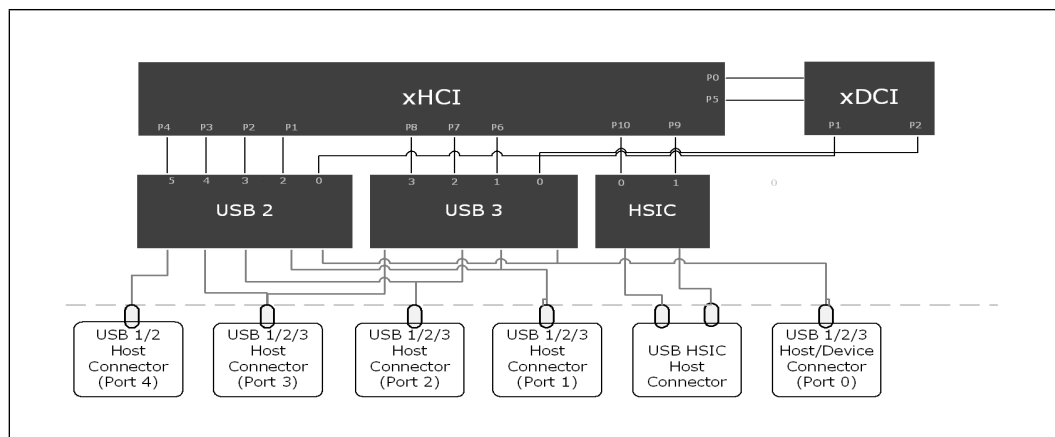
xHCI
P0
P5
P4 P3 P2 P1
P8 P7 P6
P10 P9
xDCI
P1 P2
5 4 3 2 0
USB 2
3 2 1 0
USB 3
0 1
HSIC
0
USB 1/2 Host Connector (Port 4)
USB 1/2/3 Host Connector (Port 3)
USB 1/2/3 Host Connector (Port 2)
USB 1/2/3 Host Connector (Port 1)
USB HSIC Host Connector
USB 1/2/3 Host/Device Connector (Port 0)